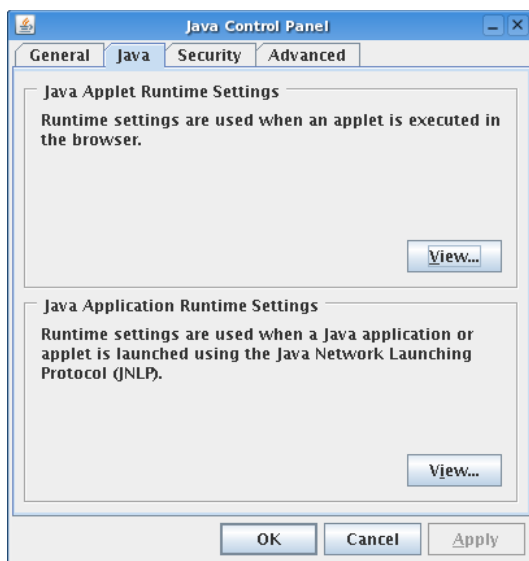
Java Control Panel

General | Java | Security | Advanced

Java Applet Runtime Settings

Runtime settings are used when an applet is executed in the browser.

View...

Java Application Runtime Settings

Runtime settings are used when a Java application or applet is launched using the Java Network Launching Protocol (JNLP).

View...

OK | Cancel | Apply